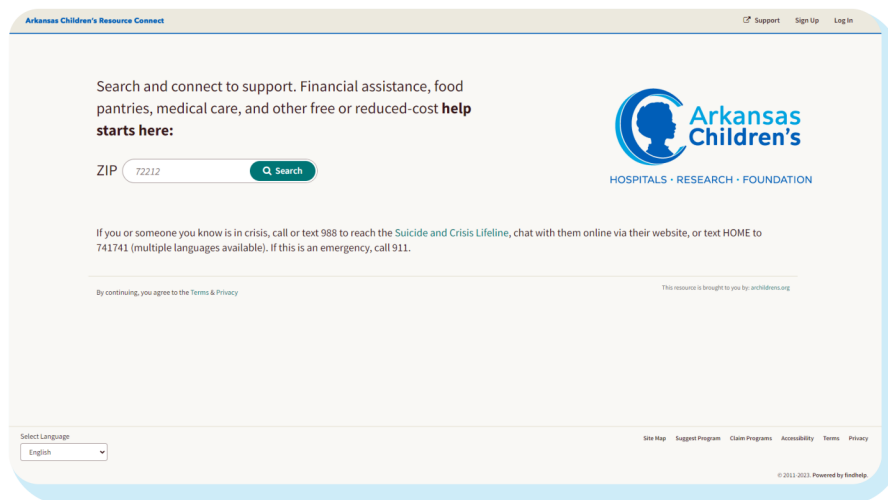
Arkansas Children's Resource Connect

Support Sign Up Log In

Search and connect to support. Financial assistance, food pantries, medical care, and other free or reduced-cost **help starts here:**

ZIP 72212 Search

Arkansas Children's
HOSPITALS · RESEARCH · FOUNDATION

If you or someone you know is in crisis, call or text 988 to reach the Suicide and Crisis Lifeline, chat with them online via their website, or text HOME to 741741 (multiple languages available). If this is an emergency, call 911.

By continuing, you agree to the Terms & Privacy

This resource is brought to you by: archildrens.org

Select Language
English

Site Map Suggest Program Claim Programs Accessibility Terms Privacy

© 2011-2023. Powered by findhelp.